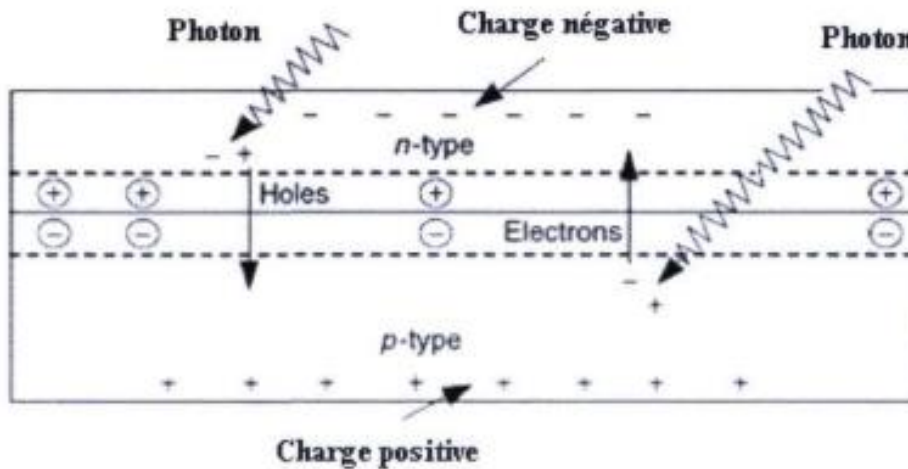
Photon

Charge négative

Photon

$-$ $-$ $-$ $-$ $-$ $-$ $-$

$-$ $+$

$n$-type

$\oplus$ $\oplus$ Holes $\oplus$ $\oplus$

$\ominus$ $\ominus$ $\ominus$ Electrons $\ominus$

$-$

$+$

$p$-type

$+$ $+$ $+$ $+$ $+$ $+$ $+$ $+$

Charge positive